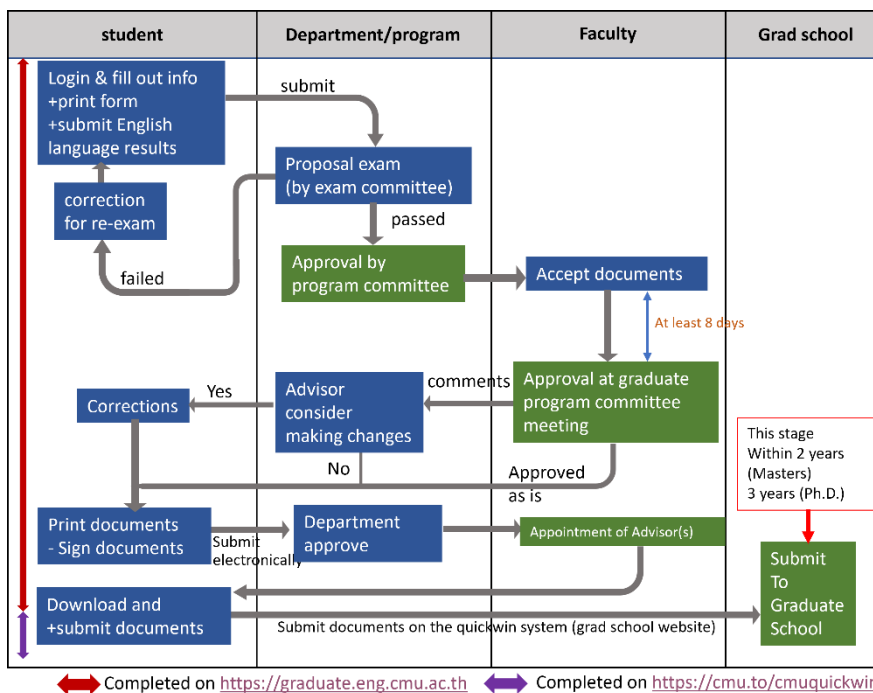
| student | Department/program | Faculty | Grad school |
|---|---|---|---|

Login & fill out info +print form +submit English language results

submit

Proposal exam (by exam committee)

passed

correction for re-exam

failed

Approval by program committee

Accept documents

At least 8 days

Approval at graduate program committee meeting

comments

Advisor consider making changes

Yes

Corrections

No

Approved as is

This stage Within 2 years (Masters) 3 years (Ph.D.)

Print documents - Sign documents

Submit electronically

Department approve

Appointment of Advisor(s)

Submit To Graduate School

Download and +submit documents

Submit documents on the quickwin system (grad school website)

Completed on https://graduate.eng.cmu.ac.th Completed on https://cmu.to/cmuquickwi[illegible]